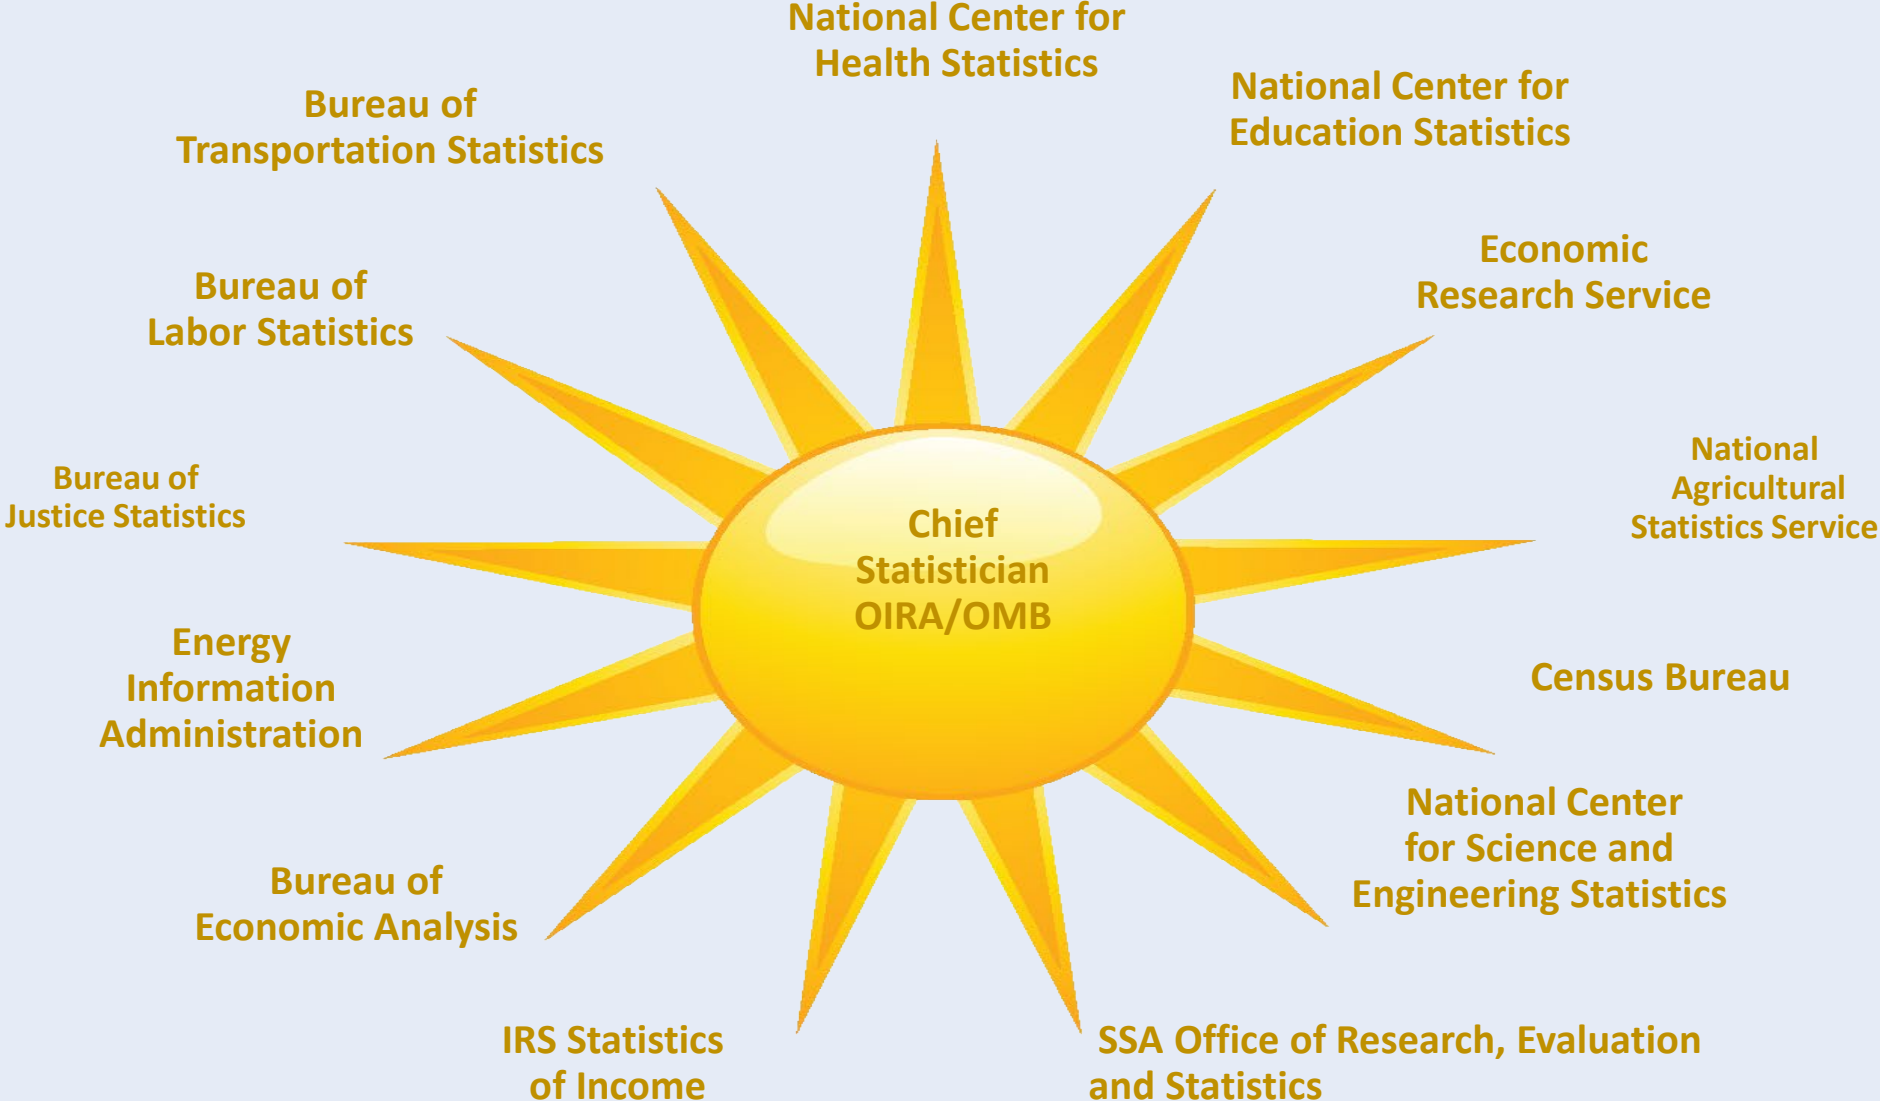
National Center for Health Statistics

National Center for Education Statistics

Bureau of Transportation Statistics

Economic Research Service

Bureau of Labor Statistics

National Agricultural Statistics Service

Bureau of Justice Statistics

Chief Statistician OIRA/OMB

Energy Information Administration

Census Bureau

National Center for Science and Engineering Statistics

Bureau of Economic Analysis

IRS Statistics of Income

SSA Office of Research, Evaluation and Statistics